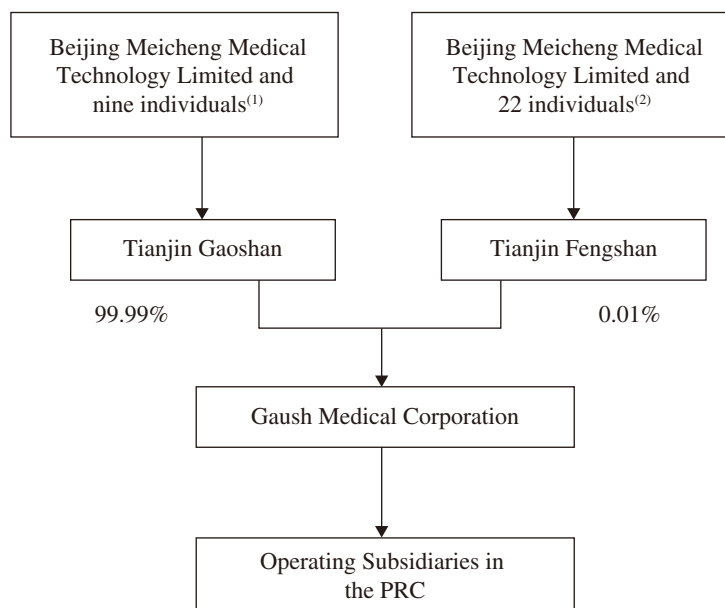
Beijing Meicheng Medical Technology Limited and nine individuals$^{(1)}$

Beijing Meicheng Medical Technology Limited and 22 individuals$^{(2)}$

Tianjin Gaoshan

Tianjin Fengshan

99.99%

0.01%

Gaush Medical Corporation

Operating Subsidiaries in the PRC